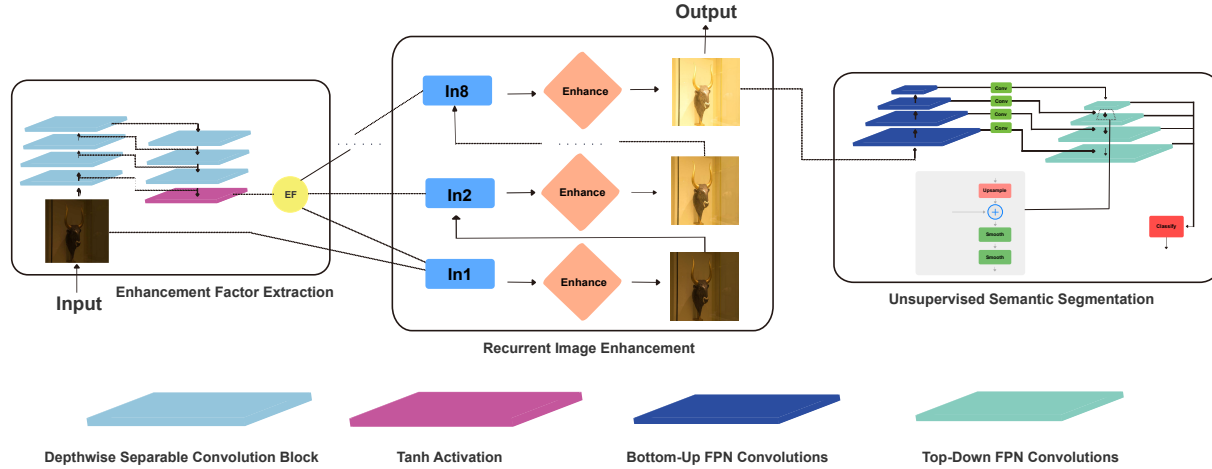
Output

In8

Enhance

EF

In2

Enhance

In1

Enhance

Input

Enhancement Factor Extraction

Recurrent Image Enhancement

Conv

Conv

Conv

Conv

Upsample

Smooth

Smooth

Classify

Unsupervised Semantic Segmentation

Depthwise Separable Convolution Block

Tanh Activation

Bottom-Up FPN Convolutions

Top-Down FPN Convolutions